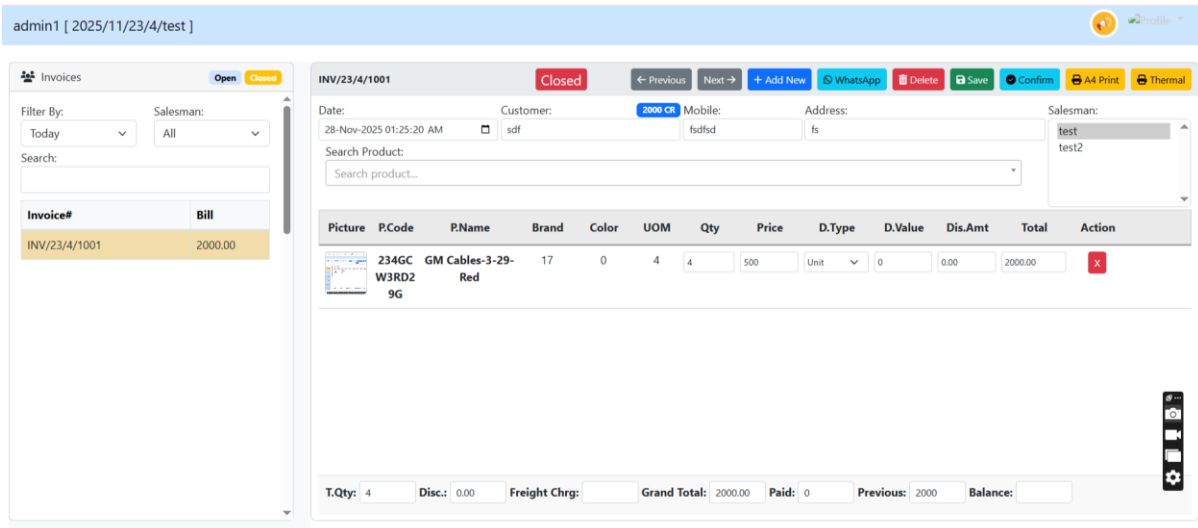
admin1 [ 2025/11/23/4/test ]

Profile

Invoices Open Closed

Filter By:
Today

Salesman:
All

Search:

| Invoice# | Bill |
|---|---|
| INV/23/4/1001 | 2000.00 |

INV/23/4/1001

Closed

← Previous Next → + Add New WhatsApp Delete Save Confirm A4 Print Thermal

Date:
28-Nov-2025 01:25:20 AM

Customer: 2000 CR
sdf

Mobile:
fsdfsd

Address:
fs

Salesman:
test
test2

Search Product:
Search product...

| Picture | P.Code | P.Name | Brand | Color | UOM | Qty | Price | D.Type | D.Value | Dis.Amt | Total | Action |
|---|---|---|---|---|---|---|---|---|---|---|---|---|
| | 234GCW3RD29G | GM Cables-3-29-Red | 17 | 0 | 4 | 4 | 500 | Unit | 0 | 0.00 | 2000.00 | x |

T.Qty: 4 Disc.: 0.00 Freight Chrg: Grand Total: 2000.00 Paid: 0 Previous: 2000 Balance: